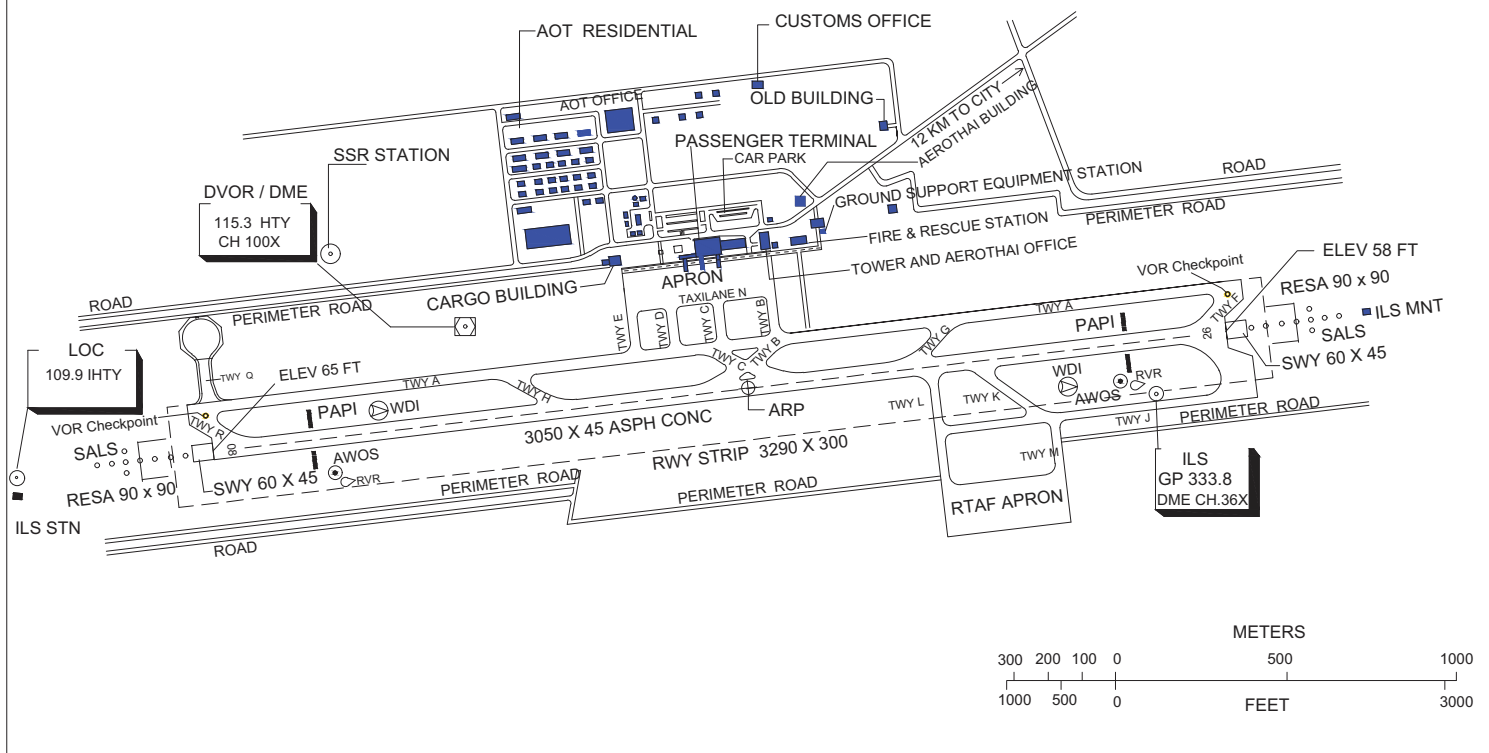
AOT RESIDENTIAL
CUSTOMS OFFICE
AOT OFFICE
OLD BUILDING
12 KM TO CITY
AEROTHAI BUILDING
PASSENGER TERMINAL
CAR PARK
SSR STATION
DVOR / DME
115.3 HTY
CH 100X
GROUND SUPPORT EQUIPMENT STATION
ROAD
PERIMETER ROAD
FIRE & RESCUE STATION
TOWER AND AEROTHAI OFFICE
ELEV 58 FT
VOR Checkpoint
RESA 90 x 90
ILS MNT
SALS
SWY 60 X 45
CARGO BUILDING
APRON
TAXILANE N
ROAD
PERIMETER ROAD
TWY E
TWY D
TWY C
TWY B
TWY A
PAPI
26
TWY F
TWY G
LOC
109.9 IHTY
TWY Q
ELEV 65 FT
TWY A
TWY H
TWY C
TWY B
ARP
WDI
RVR
AWOS
TWY L
TWY K
VOR Checkpoint
TWY R
PAPI
WDI
PERIMETER ROAD
TWY J
3050 X 45 ASPH CONC
SALS
08
RWY STRIP 3290 X 300
TWY M
AWOS
RVR
ILS
GP 333.8
DME CH.36X
RESA 90 x 90
SWY 60 X 45
PERIMETER ROAD
PERIMETER ROAD
RTAF APRON
ILS STN
ROAD
METERS
300 200 100 0 500 1000
1000 500 0 3000
FEET